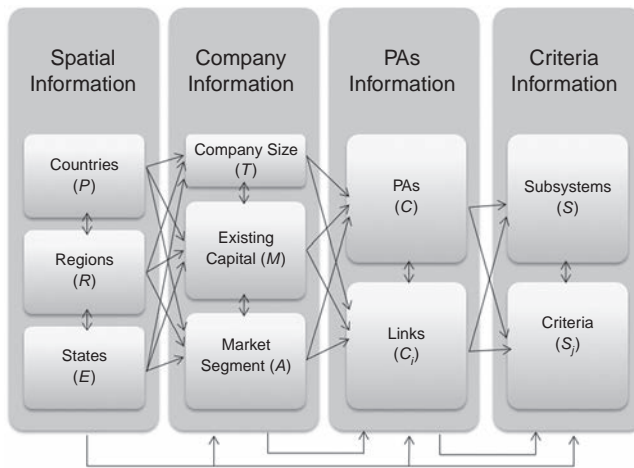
Spatial Information

Countries ($P$)

Regions ($R$)

States ($E$)

Company Information

Company Size ($T$)

Existing Capital ($M$)

Market Segment ($A$)

PAs Information

PAs ($C$)

Links ($C_i$)

Criteria Information

Subsystems ($S$)

Criteria ($S_j$)